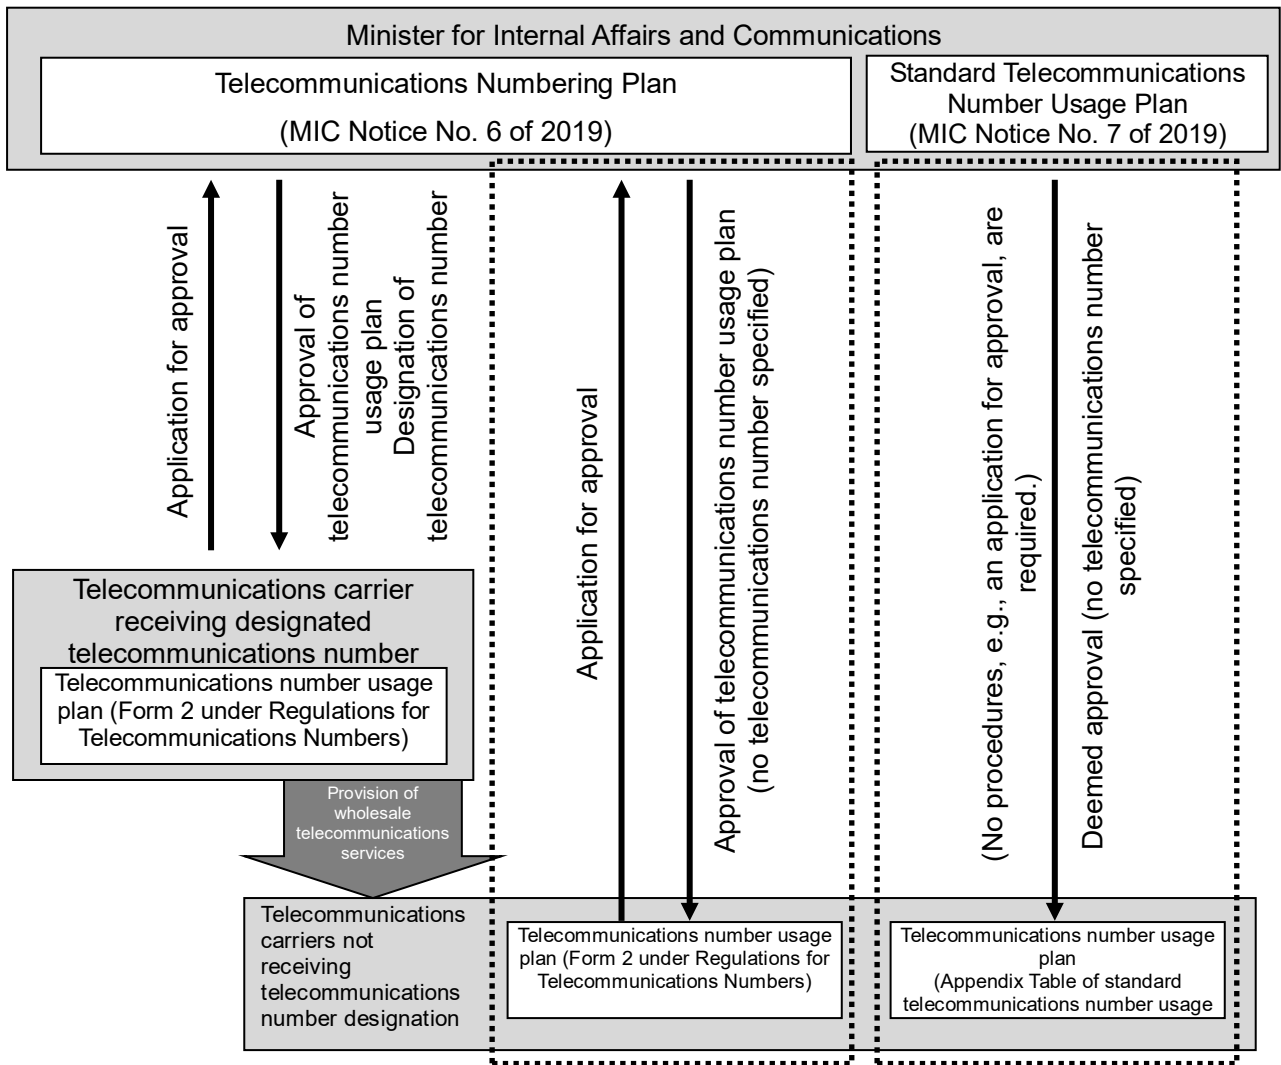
Minister for Internal Affairs and Communications

Telecommunications Numbering Plan
(MIC Notice No. 6 of 2019)

Standard Telecommunications Number Usage Plan
(MIC Notice No. 7 of 2019)

Application for approval

Approval of telecommunications number usage plan
Designation of telecommunications number

Application for approval

Approval of telecommunications number usage plan
(no telecommunications number specified)

(No procedures, e.g., an application for approval, are required.)

Deemed approval (no telecommunications number specified)

Telecommunications carrier receiving designated telecommunications number

Telecommunications number usage plan (Form 2 under Regulations for Telecommunications Numbers)

Provision of wholesale telecommunications services

Telecommunications carriers not receiving telecommunications number designation

Telecommunications number usage plan (Form 2 under Regulations for Telecommunications Numbers)

Telecommunications number usage plan
(Appendix Table of standard telecommunications number usage